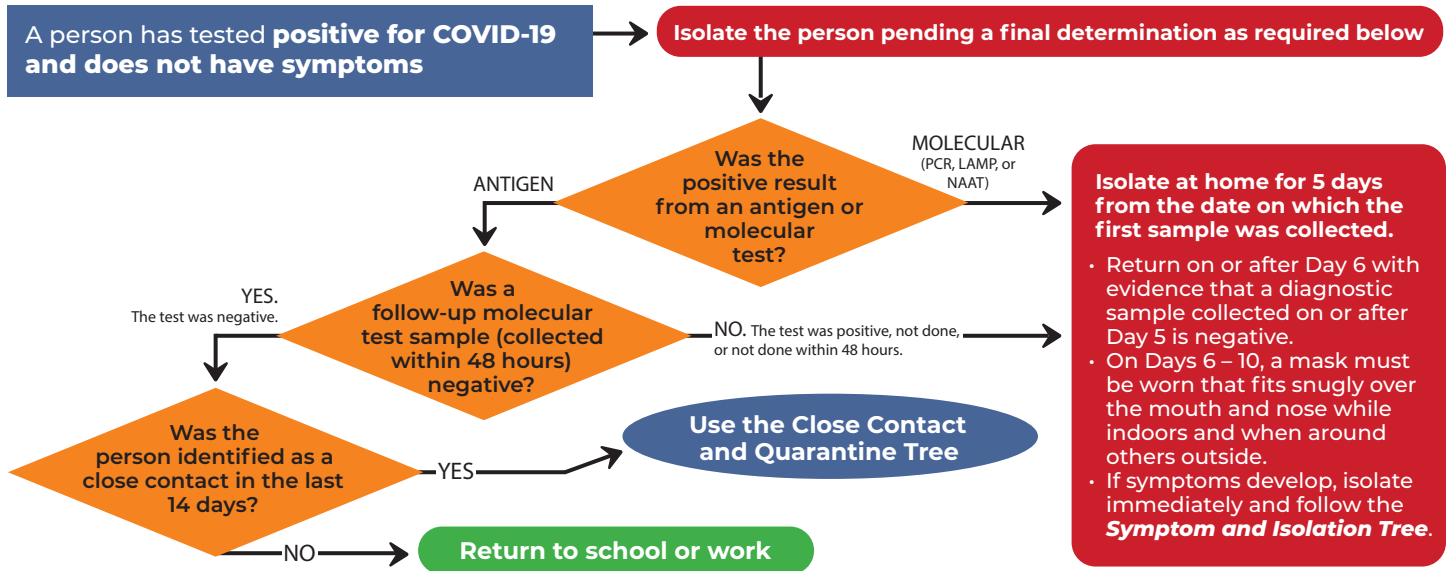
A person has tested **positive for COVID-19 and does not have symptoms**

Isolate the person pending a final determination as required below

Was the positive result from an antigen or molecular test?

ANTIGEN

MOLECULAR (PCR, LAMP, or NAAT)

Isolate at home for 5 days from the date on which the first sample was collected.

• Return on or after Day 6 with evidence that a diagnostic sample collected on or after Day 5 is negative.
• On Days 6 – 10, a mask must be worn that fits snugly over the mouth and nose while indoors and when around others outside.
• If symptoms develop, isolate immediately and follow the ***Symptom and Isolation Tree***.

Was a follow-up molecular test sample (collected within 48 hours) negative?

YES. The test was negative.

NO. The test was positive, not done, or not done within 48 hours.

Was the person identified as a close contact in the last 14 days?

YES

Use the Close Contact and Quarantine Tree

NO

Return to school or work